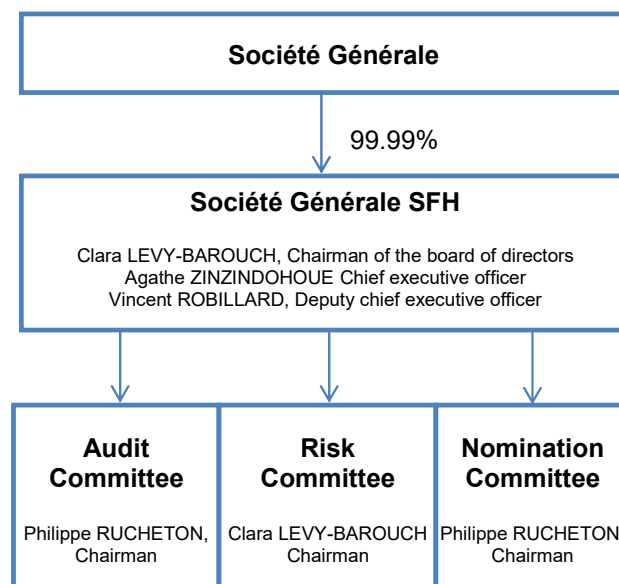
Société Générale

99.99%

Société Générale SFH

Clara LEVY-BAROUCH, Chairman of the board of directors
Agathe ZINZINDOHOUE Chief executive officer
Vincent ROBILLARD, Deputy chief executive officer

Audit Committee

Philippe RUCHETON, Chairman

Risk Committee

Clara LEVY-BAROUCH Chairman

Nomination Committee

Philippe RUCHETON Chairman